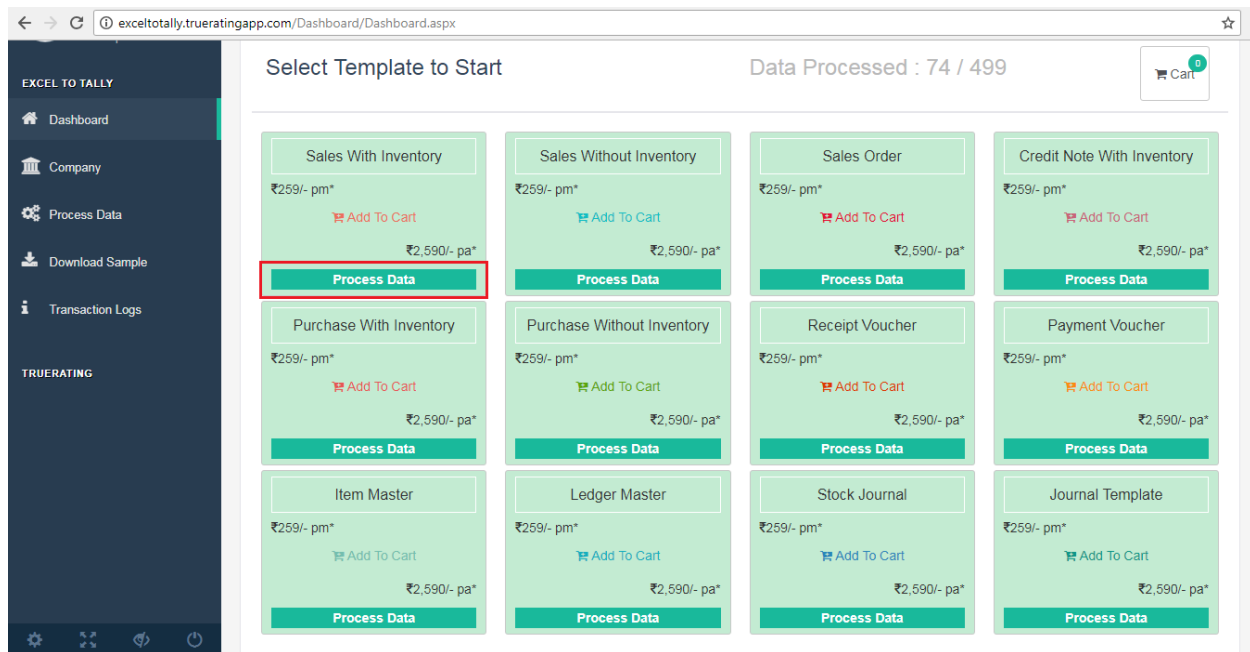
exceltotally.trueratingapp.com/Dashboard/Dashboard.aspx

EXCEL TO TALLY

Dashboard

Company

Process Data

Download Sample

Transaction Logs

TRUERATING

Select Template to Start

Data Processed : 74 / 499

Cart 0

Sales With Inventory
₹259/- pm*
Add To Cart
₹2,590/- pa*
Process Data

Sales Without Inventory
₹259/- pm*
Add To Cart
₹2,590/- pa*
Process Data

Sales Order
₹259/- pm*
Add To Cart
₹2,590/- pa*
Process Data

Credit Note With Inventory
₹259/- pm*
Add To Cart
₹2,590/- pa*
Process Data

Purchase With Inventory
₹259/- pm*
Add To Cart
₹2,590/- pa*
Process Data

Purchase Without Inventory
₹259/- pm*
Add To Cart
₹2,590/- pa*
Process Data

Receipt Voucher
₹259/- pm*
Add To Cart
₹2,590/- pa*
Process Data

Payment Voucher
₹259/- pm*
Add To Cart
₹2,590/- pa*
Process Data

Item Master
₹259/- pm*
Add To Cart
₹2,590/- pa*
Process Data

Ledger Master
₹259/- pm*
Add To Cart
₹2,590/- pa*
Process Data

Stock Journal
₹259/- pm*
Add To Cart
₹2,590/- pa*
Process Data

Journal Template
₹259/- pm*
Add To Cart
₹2,590/- pa*
Process Data